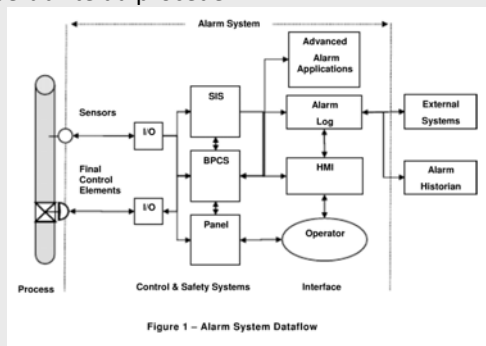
Alarm System

Advanced Alarm Applications

Sensors

I/O

SIS

Alarm Log

External Systems

Final Control Elements

BPCS

HMI

Alarm Historian

I/O

Panel

Operator

Process

Control & Safety Systems

Interface

Figure 1 – Alarm System Dataflow